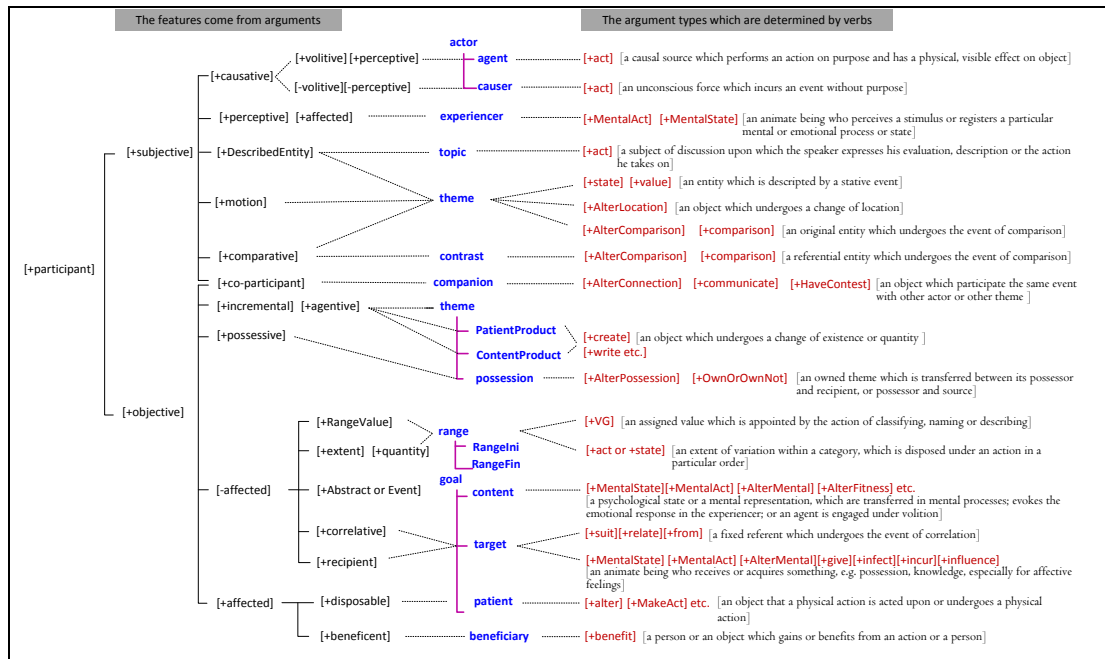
The features come from arguments

The argument types which are determined by verbs

[+participant]

[+subjective]

[+causative]

[+volitive] [+perceptive]

[-volitive][-perceptive]

actor

agent

causer

[+act] [a causal source which performs an action on purpose and has a physical, visible effect on object]

[+act] [an unconscious force which incurs an event without purpose]

[+perceptive] [+affected]

experiencer

[+MentalAct] [+MentalState] [an animate being who perceives a stimulus or registers a particular mental or emotional process or state]

[+DescribedEntity]

topic

[+act] [a subject of discussion upon which the speaker expresses his evaluation, description or the action he takes on]

[+motion]

theme

[+state] [+value] [an entity which is descripted by a stative event]

[+AlterLocation] [an object which undergoes a change of location]

[+AlterComparison] [+comparison] [an original entity which undergoes the event of comparison]

[+comparative]

contrast

[+AlterComparison] [+comparison] [a referential entity which undergoes the event of comparison]

[+co-participant]

companion

[+AlterConnection] [+communicate] [+HaveContest] [an object which participate the same event with other actor or other theme ]

[+objective]

[+incremental] [+agentive]

theme

PatientProduct

ContentProduct

[+possessive]

[+create] [an object which undergoes a change of existence or quantity ]

[+write etc.]

possession

[+AlterPossession] [+OwnOrOwnNot] [an owned theme which is transferred between its possessor and recipient, or possessor and source]

[-affected]

[+RangeValue]

[+extent] [+quantity]

range

RangeIni

RangeFin

[+VG] [an assigned value which is appointed by the action of classifying, naming or describing]

[+act or +state] [an extent of variation within a category, which is disposed under an action in a particular order]

[+Abstract or Event]

goal

content

[+MentalState][+MentalAct] [+AlterMental] [+AlterFitness] etc.
[a psychological state or a mental representation, which are transferred in mental processes; evokes the emotional response in the experiencer; or an agent is engaged under volition]

[+correlative]

[+recipient]

target

[+suit][+relate][+from] [a fixed referent which undergoes the event of correlation]

[+MentalState] [+MentalAct] [+AlterMental][+give][+infect][+incur][+influence]
[an animate being who receives or acquires something, e.g. possession, knowledge, especially for affective feelings]

[+affected]

[+disposable]

patient

[+alter] [+MakeAct] etc. [an object that a physical action is acted upon or undergoes a physical action]

[+beneficent]

beneficiary

[+benefit] [a person or an object which gains or benefits from an action or a person]